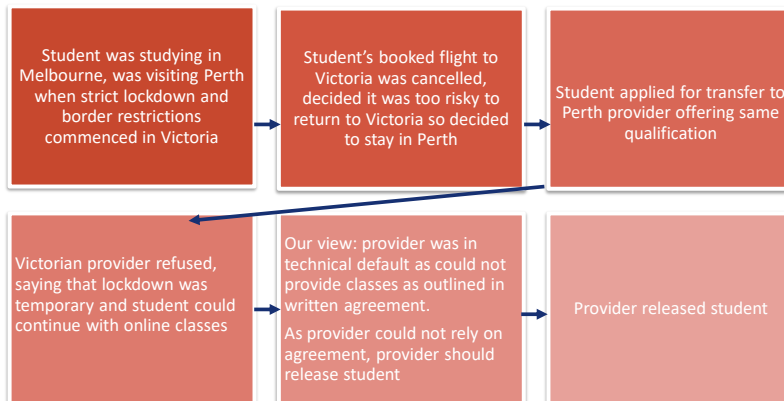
Student was studying in Melbourne, was visiting Perth when strict lockdown and border restrictions commenced in Victoria

Student's booked flight to Victoria was cancelled, decided it was too risky to return to Victoria so decided to stay in Perth

Student applied for transfer to Perth provider offering same qualification

Victorian provider refused, saying that lockdown was temporary and student could continue with online classes

Our view: provider was in technical default as could not provide classes as outlined in written agreement.

As provider could not rely on agreement, provider should release student

Provider released student